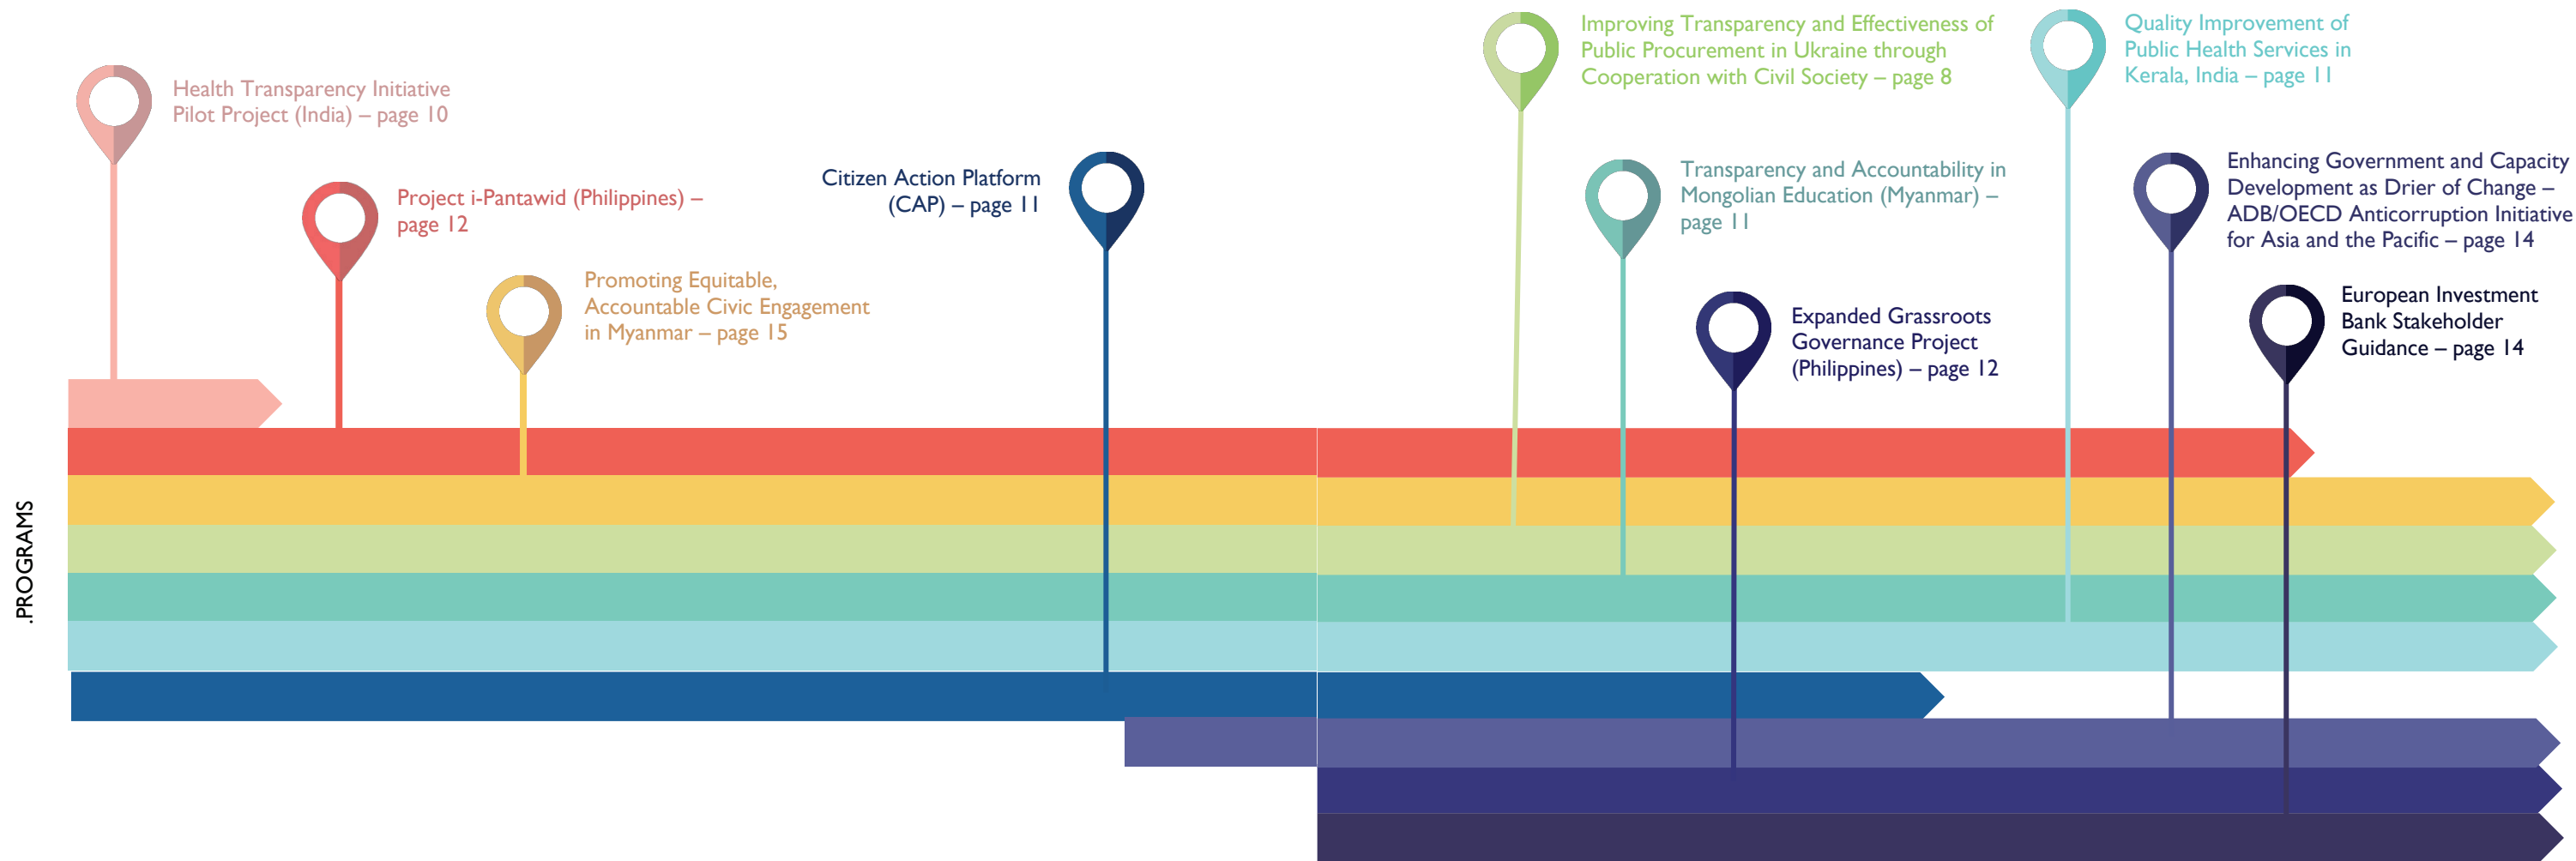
Health Transparency Initiative Pilot Project (India) – page 10

Project i-Pantawid (Philippines) – page 12

Promoting Equitable, Accountable Civic Engagement in Myanmar – page 15

Citizen Action Platform (CAP) – page 11

Improving Transparency and Effectiveness of Public Procurement in Ukraine through Cooperation with Civil Society – page 8

Transparency and Accountability in Mongolian Education (Myanmar) – page 11

Expanded Grassroots Governance Project (Philippines) – page 12

Quality Improvement of Public Health Services in Kerala, India – page 11

Enhancing Government and Capacity Development as Drier of Change – ADB/OECD Anticorruption Initiative for Asia and the Pacific – page 14

European Investment Bank Stakeholder Guidance – page 14

.PROGRAMS